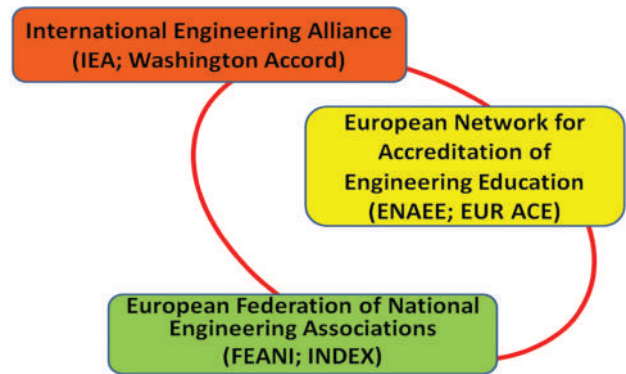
International Engineering Alliance
(IEA; Washington Accord)

European Network for Accreditation of Engineering Education
(ENAEE; EUR ACE)

European Federation of National Engineering Associations
(FEANI; INDEX)